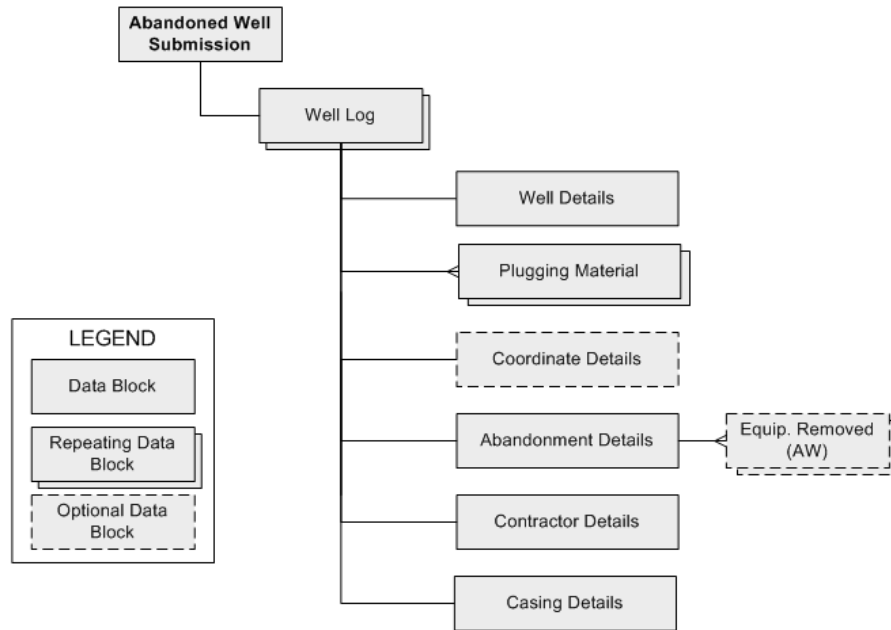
Abandoned Well Submission

Well Log

Well Details

Plugging Material

Coordinate Details

Abandonment Details

Equip. Removed (AW)

Contractor Details

Casing Details

LEGEND

Data Block

Repeating Data Block

Optional Data Block